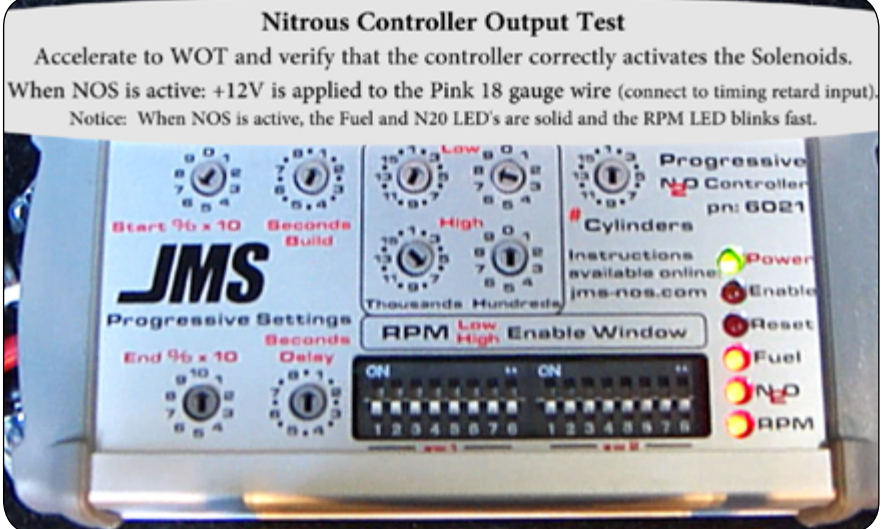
Nitrous Controller Output Test

Accelerate to WOT and verify that the controller correctly activates the Solenoids.

When NOS is active: +12V is applied to the Pink 18 gauge wire (connect to timing retard input).

Notice: When NOS is active, the Fuel and N20 LED's are solid and the RPM LED blinks fast.

Start % x 10

Seconds Build

Low

High

Thousands

Hundreds

Progressive $N_2O$ Controller pn: 6021

# Cylinders

JMS

Instructions available online jms-nos.com

Progressive Settings

End % x 10

Seconds Delay

RPM Low High Enable Window

ON

1 2 3 4 5 6 7 8

ON

1 2 3 4 5 6 7 8

Power

Enable

Reset

Fuel

$N_2O$

RPM